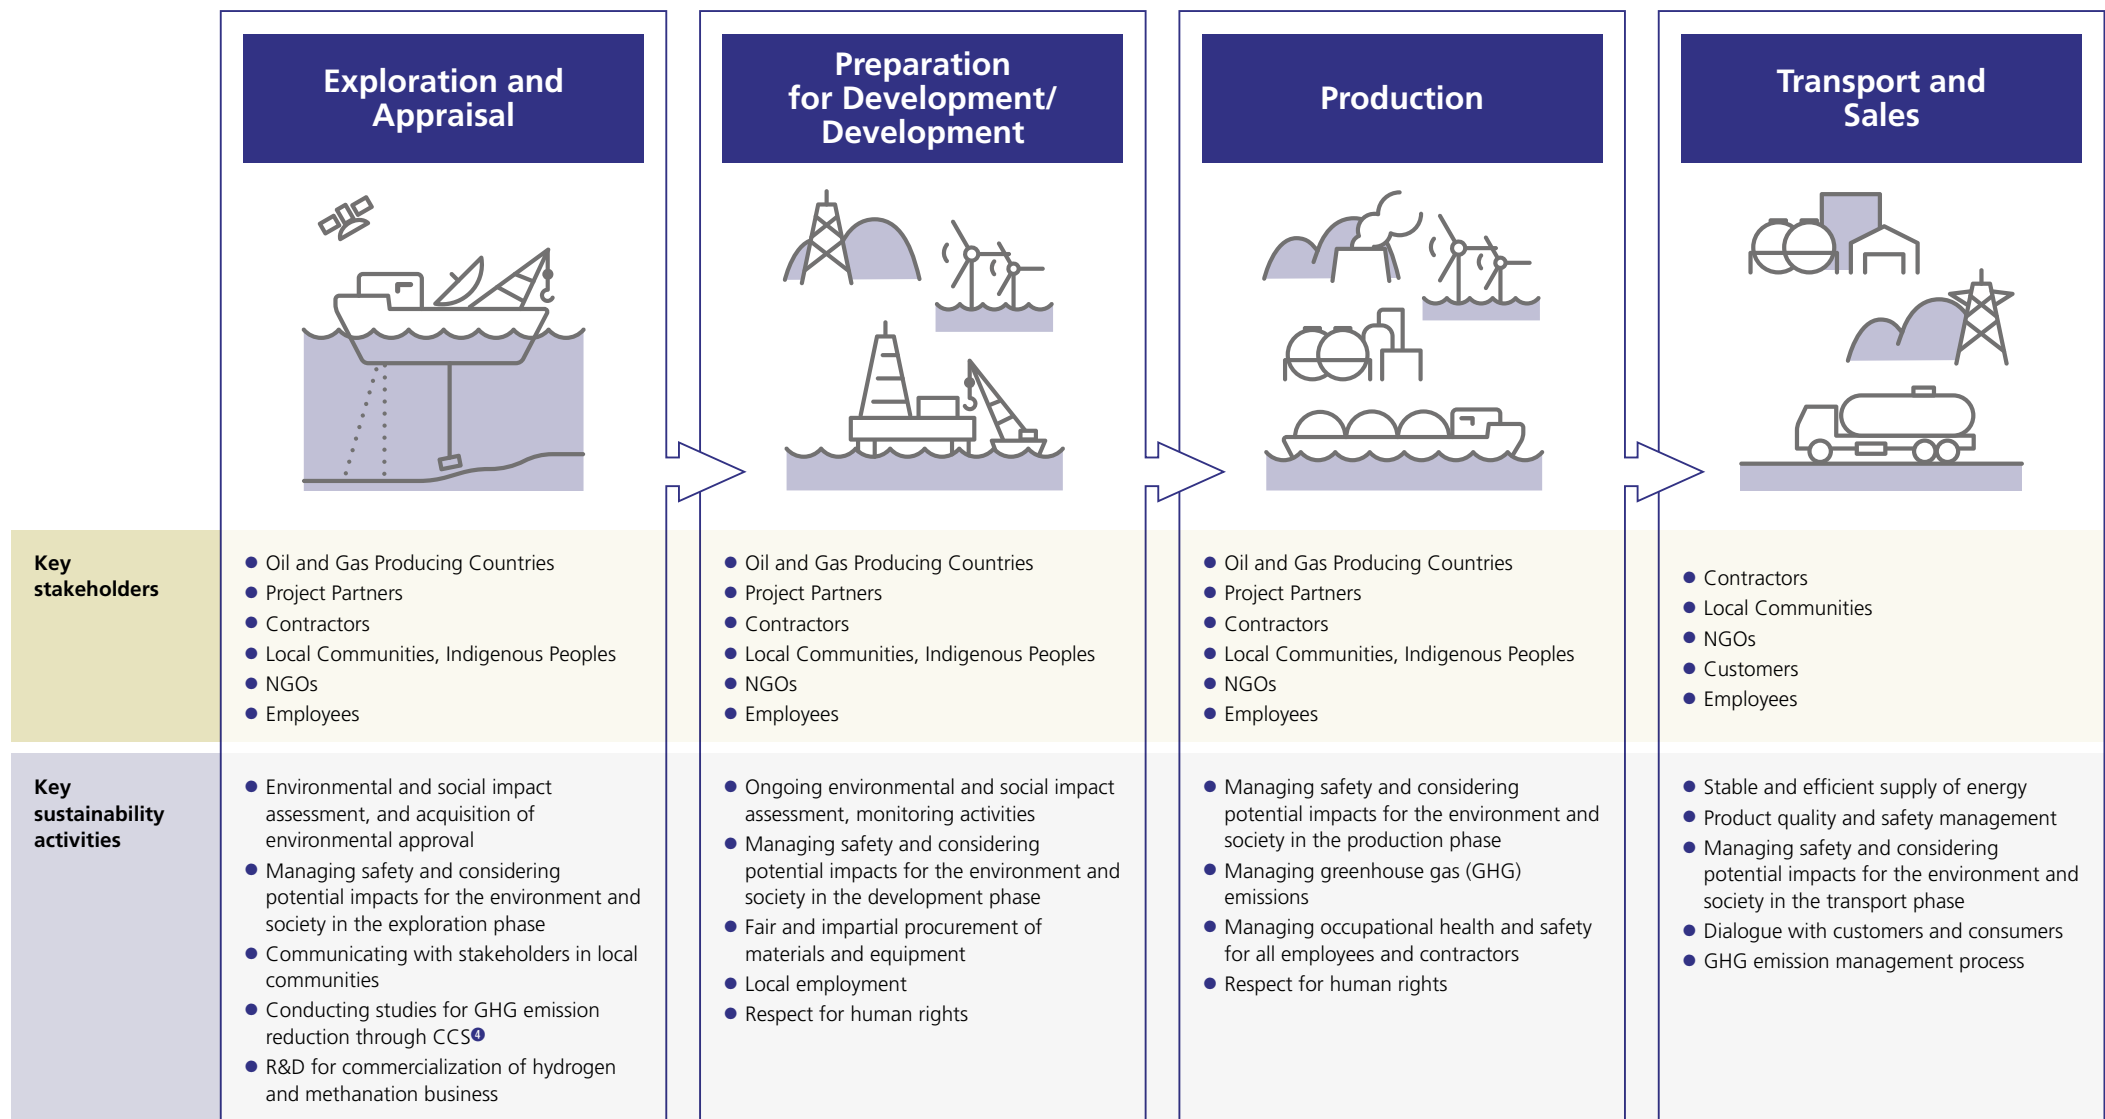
Exploration and Appraisal

Preparation for Development/ Development

Production

Transport and Sales

Key stakeholders

- Oil and Gas Producing Countries
- Project Partners
- Contractors
- Local Communities, Indigenous Peoples
- NGOs
- Employees

- Oil and Gas Producing Countries
- Project Partners
- Contractors
- Local Communities, Indigenous Peoples
- NGOs
- Employees

- Oil and Gas Producing Countries
- Project Partners
- Contractors
- Local Communities, Indigenous Peoples
- NGOs
- Employees

- Contractors
- Local Communities
- NGOs
- Customers
- Employees

Key sustainability activities

- Environmental and social impact assessment, and acquisition of environmental approval
- Managing safety and considering potential impacts for the environment and society in the exploration phase
- Communicating with stakeholders in local communities
- Conducting studies for GHG emission reduction through CCS❹
- R&D for commercialization of hydrogen and methanation business

- Ongoing environmental and social impact assessment, monitoring activities
- Managing safety and considering potential impacts for the environment and society in the development phase
- Fair and impartial procurement of materials and equipment
- Local employment
- Respect for human rights

- Managing safety and considering potential impacts for the environment and society in the production phase
- Managing greenhouse gas (GHG) emissions
- Managing occupational health and safety for all employees and contractors
- Respect for human rights

- Stable and efficient supply of energy
- Product quality and safety management
- Managing safety and considering potential impacts for the environment and society in the transport phase
- Dialogue with customers and consumers
- GHG emission management process